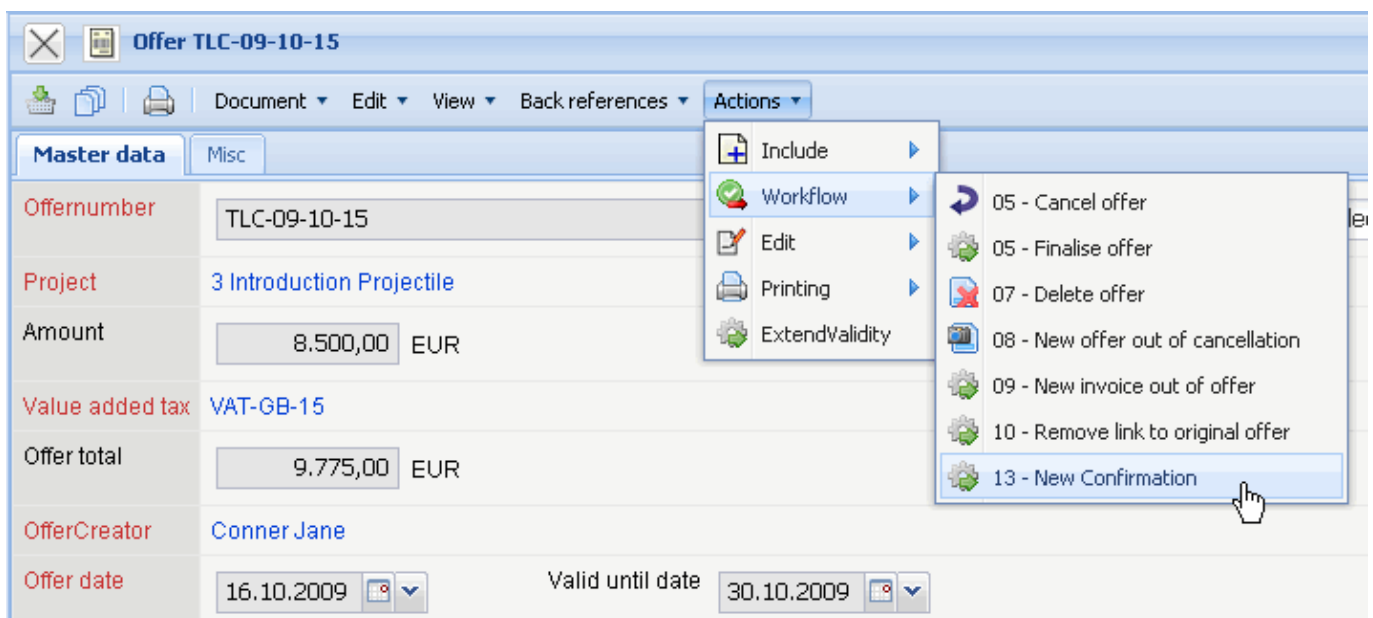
Offer TLC-09-10-15

Document ▾ Edit ▾ View ▾ Back references ▾ Actions ▾

Master data Misc

Offernumber TLC-09-10-15

Project 3 Introduction Projectile

Amount 8.500,00 EUR

Value added tax VAT-GB-15

Offer total 9.775,00 EUR

OfferCreator Conner Jane

Offer date 16.10.2009 Valid until date 30.10.2009

Include
Workflow
Edit
Printing
ExtendValidity

05 - Cancel offer
05 - Finalise offer
07 - Delete offer
08 - New offer out of cancellation
09 - New invoice out of offer
10 - Remove link to original offer
13 - New Confirmation